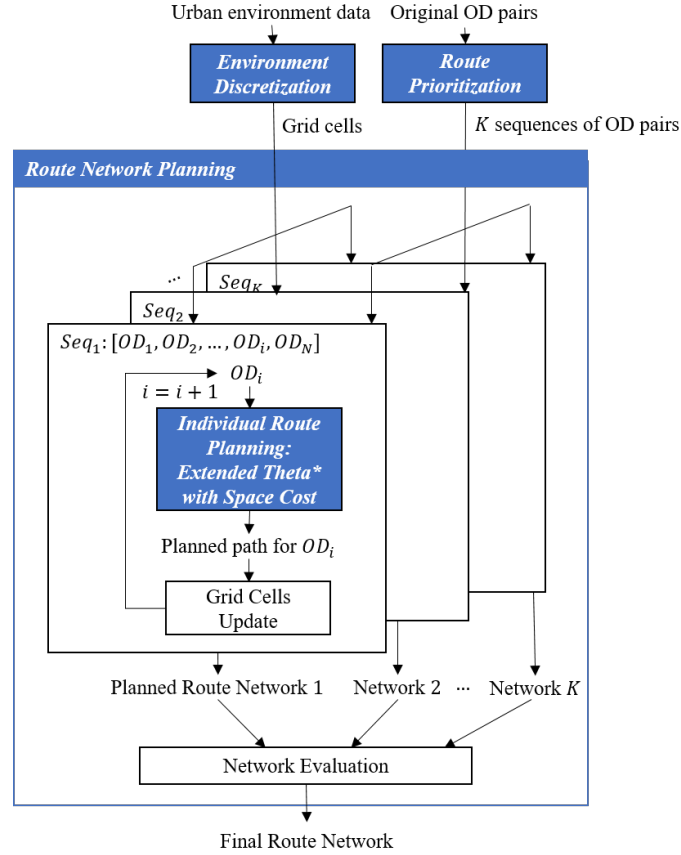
Urban environment data

Original OD pairs

Environment Discretization

Route Prioritization

Grid cells

$K$ sequences of OD pairs

Route Network Planning

...

$Seq_K$

$Seq_2$

$Seq_1$: $[OD_1, OD_2, \dots, OD_i, OD_N]$

$i = i + 1$

$OD_i$

Individual Route Planning: Extended Theta* with Space Cost

Planned path for $OD_i$

Grid Cells Update

Planned Route Network 1

Network 2

...

Network $K$

Network Evaluation

Final Route Network